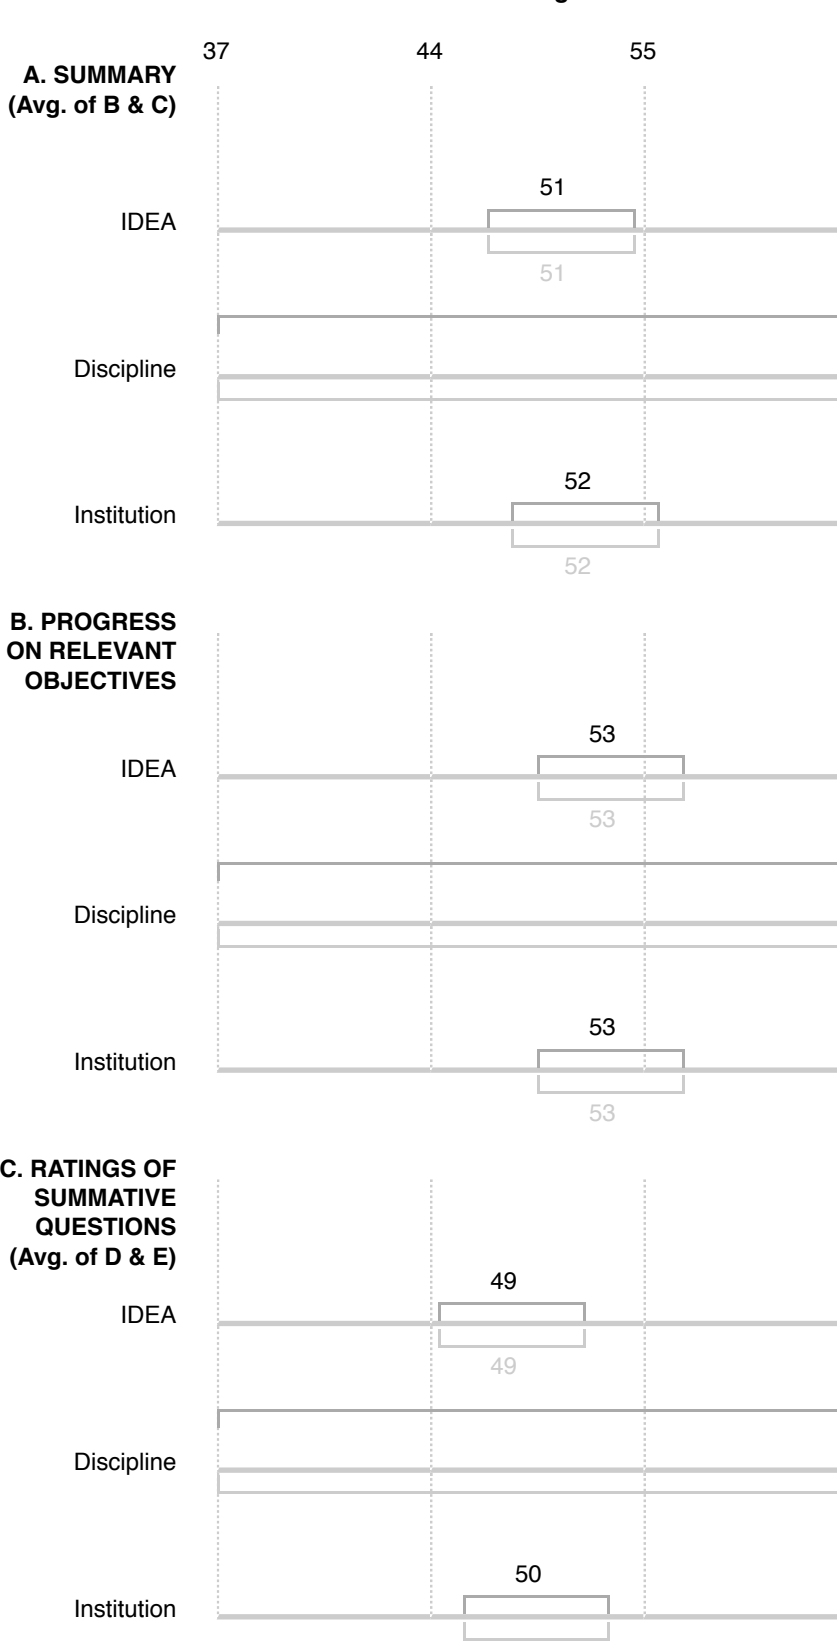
37 44 55

A. SUMMARY (Avg. of B & C)

IDEA
51
51

Discipline

Institution
52
52

B. PROGRESS ON RELEVANT OBJECTIVES

IDEA
53
53

Discipline

Institution
53
53

C. RATINGS OF SUMMATIVE QUESTIONS (Avg. of D & E)

IDEA
49
49

Discipline

Institution
50